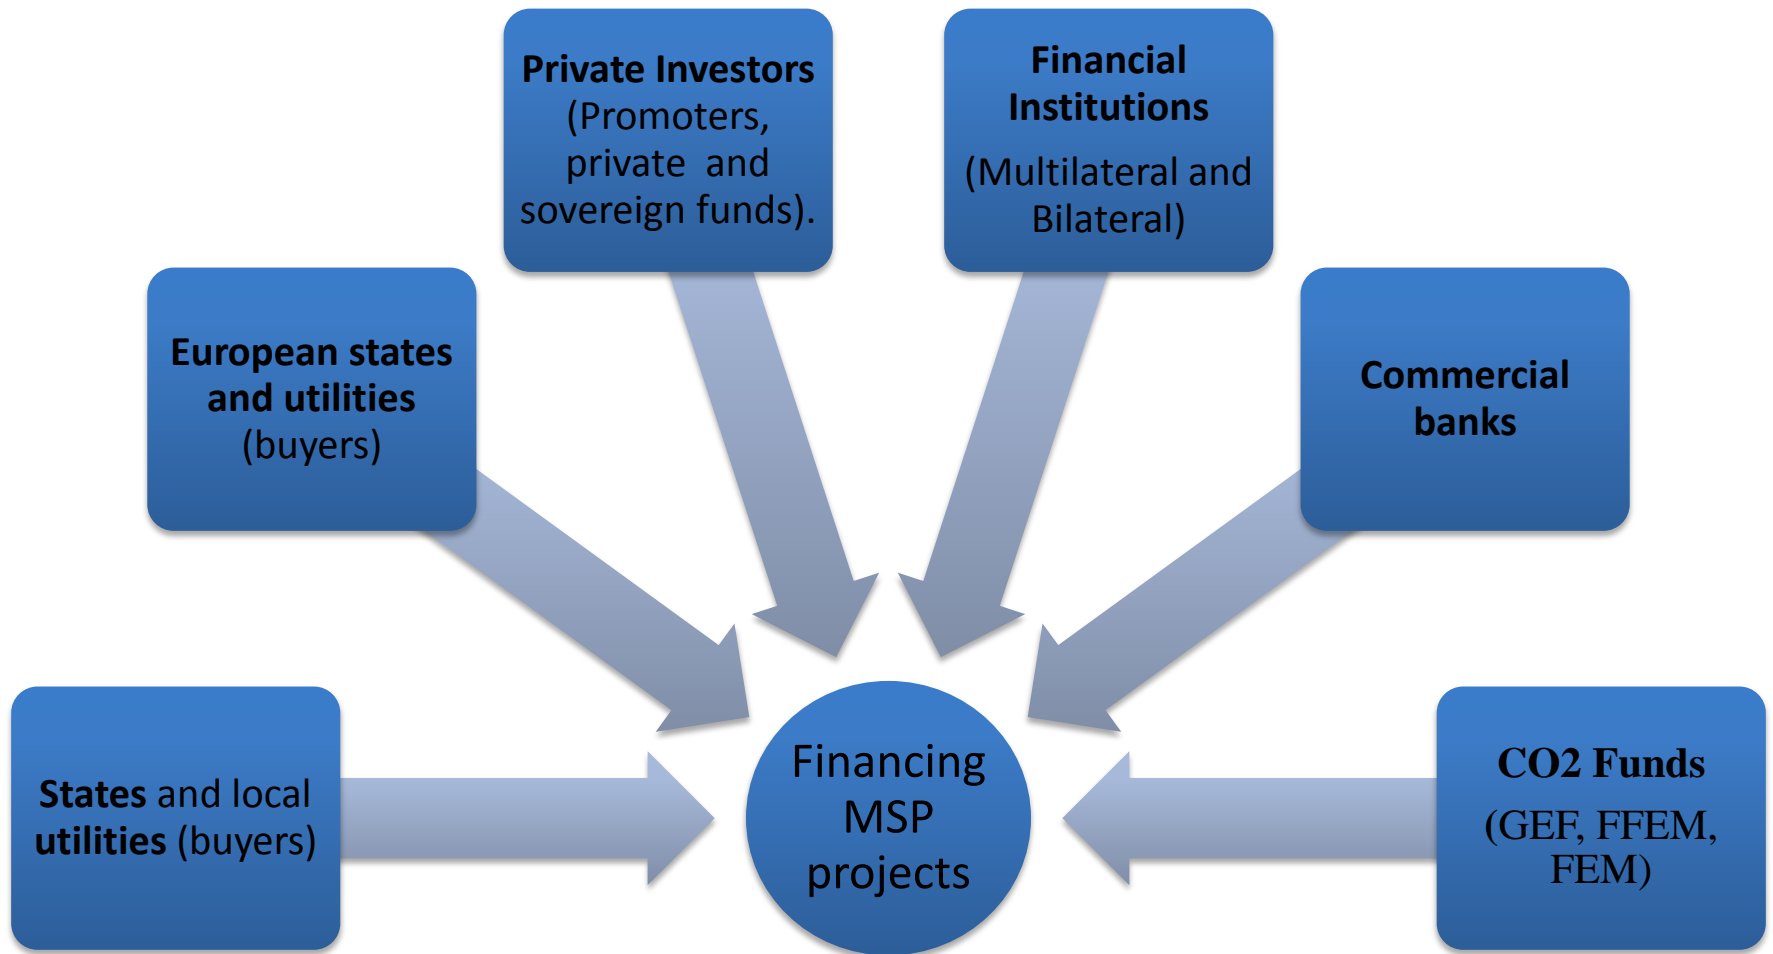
Private Investors (Promoters, private and sovereign funds).

Financial Institutions

(Multilateral and Bilateral)

European states and utilities (buyers)

Commercial banks

States and local utilities (buyers)

Financing MSP projects

CO2 Funds

(GEF, FFEM, FEM)